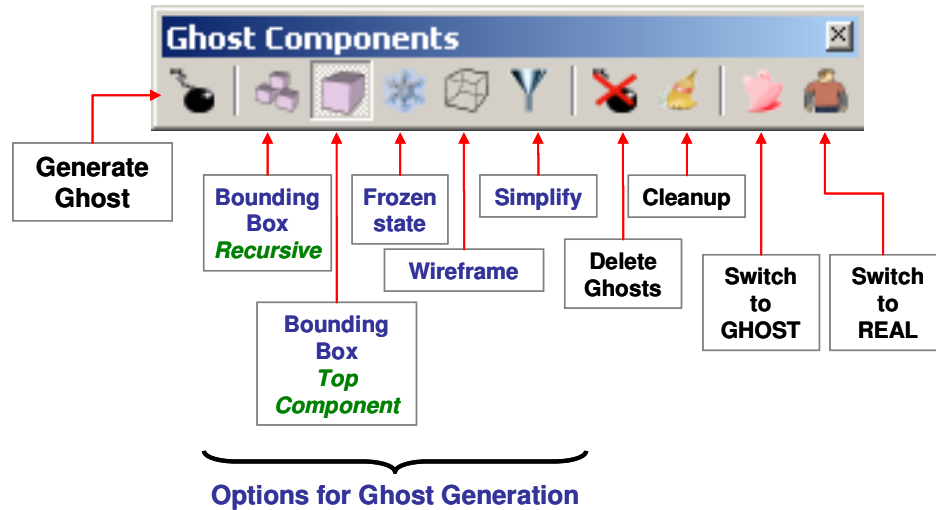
Ghost Components

Generate Ghost

Bounding Box Recursive

Bounding Box Top Component

Frozen state

Wireframe

Simplify

Delete Ghosts

Cleanup

Switch to GHOST

Switch to REAL

Options for Ghost Generation